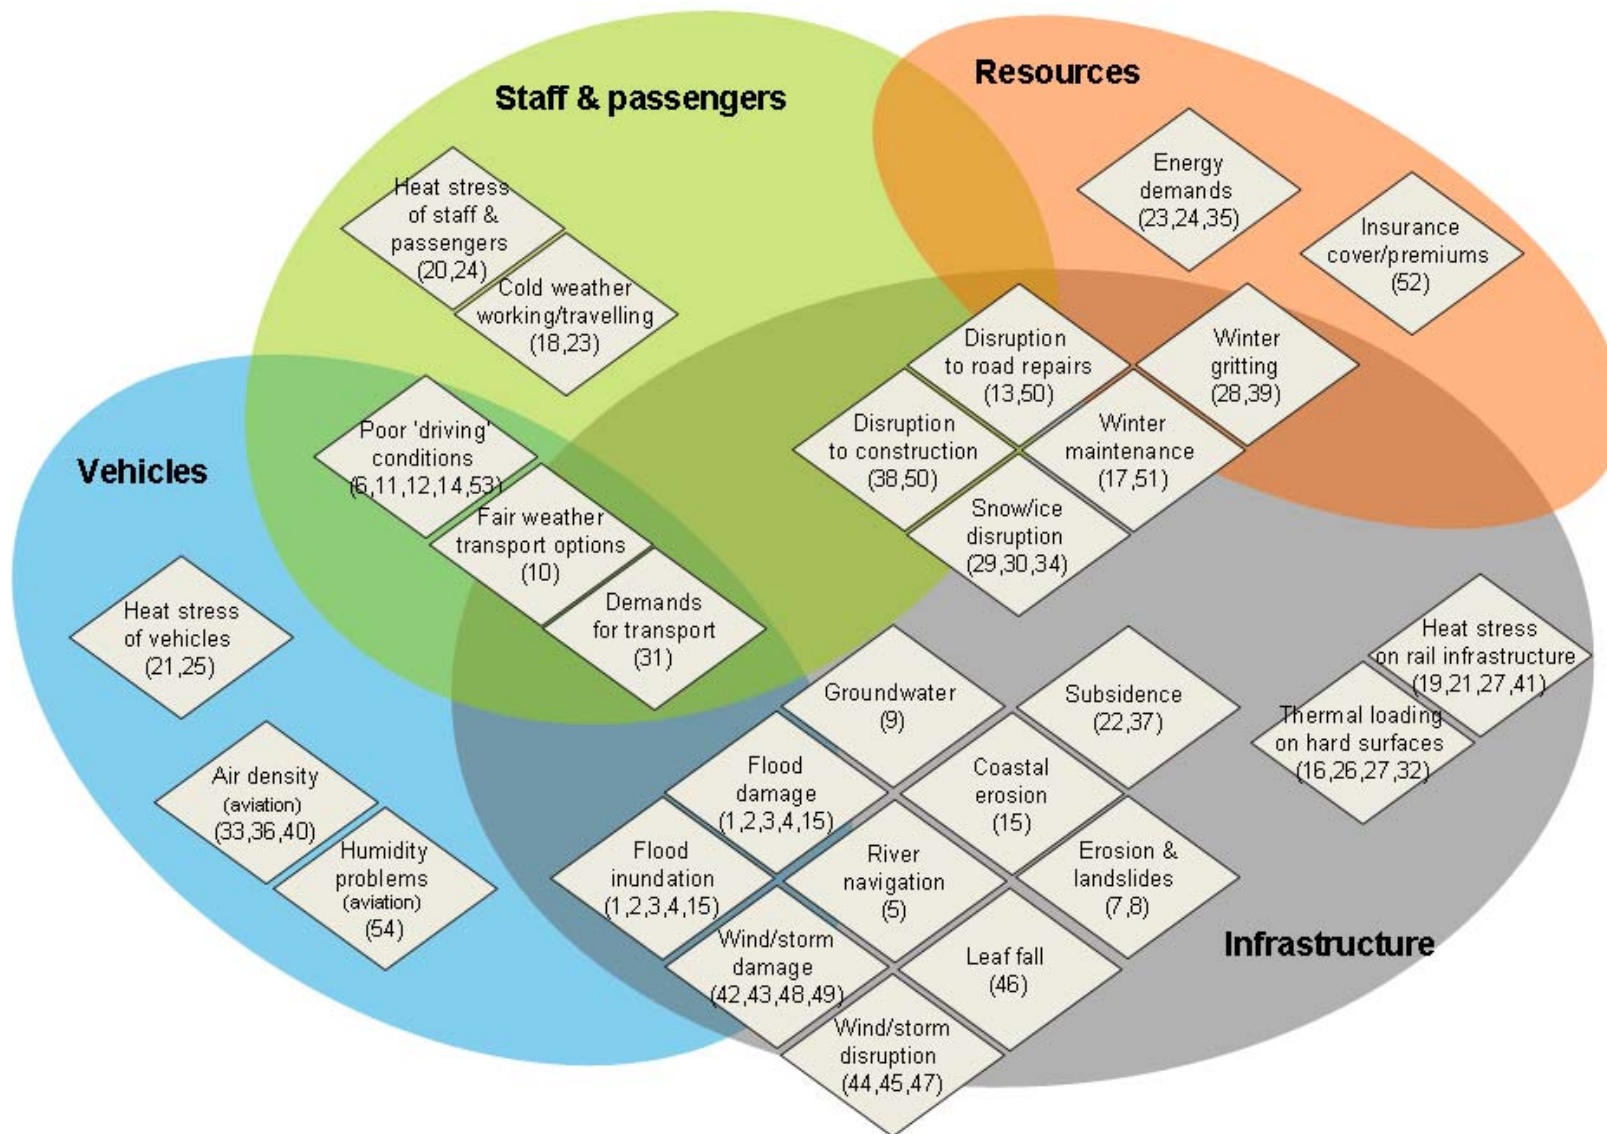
Staff & passengers

Resources

Heat stress of staff & passengers (20,24)

Cold weather working/travelling (18,23)

Energy demands (23,24,35)

Insurance cover/premiums (52)

Disruption to road repairs (13,50)

Winter gritting (28,39)

Disruption to construction (38,50)

Winter maintenance (17,51)

Snow/ice disruption (29,30,34)

Vehicles

Poor 'driving' conditions (6,11,12,14,53)

Fair weather transport options (10)

Demands for transport (31)

Heat stress of vehicles (21,25)

Heat stress on rail infrastructure (19,21,27,41)

Groundwater (9)

Subsidence (22,37)

Thermal loading on hard surfaces (16,26,27,32)

Air density (aviation) (33,36,40)

Flood damage (1,2,3,4,15)

Coastal erosion (15)

Humidity problems (aviation) (54)

Flood inundation (1,2,3,4,15)

River navigation (5)

Erosion & landslides (7,8)

Wind/storm damage (42,43,48,49)

Leaf fall (46)

Infrastructure

Wind/storm disruption (44,45,47)